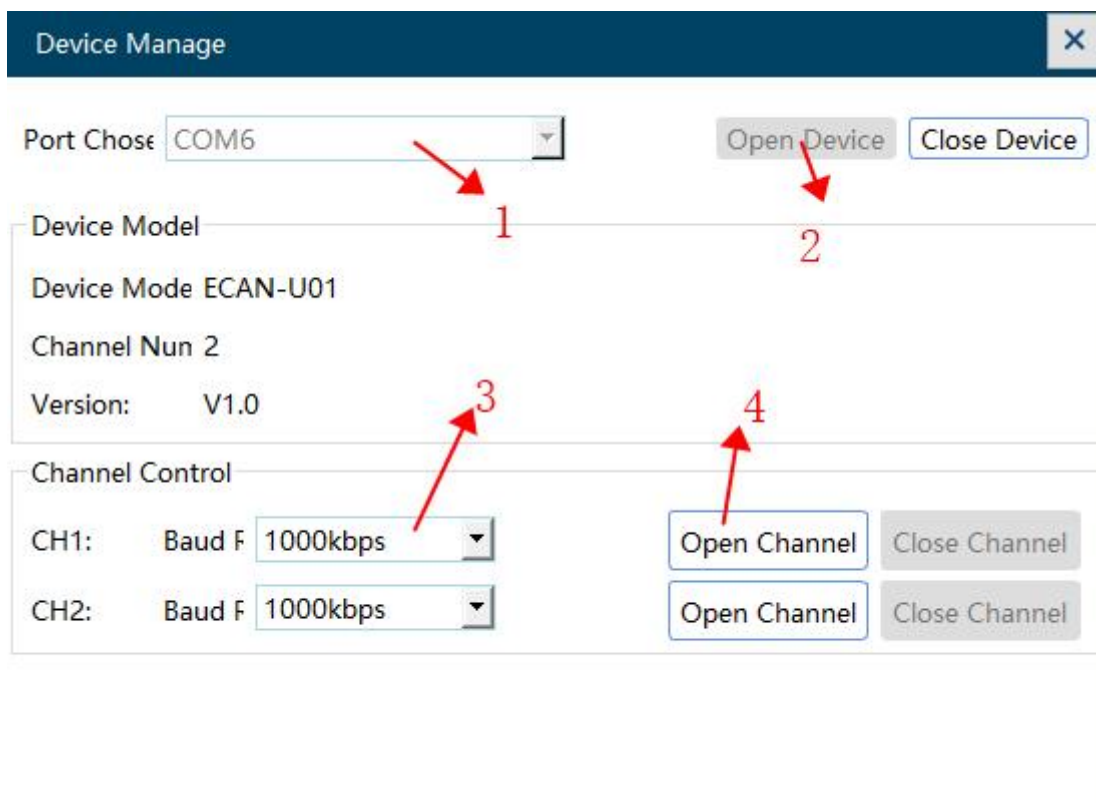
Device Manage

Port Chose COM6

Open Device Close Device

1

2

Device Model

Device Mode ECAN-U01

Channel Nun 2

Version: V1.0

3

4

Channel Control

CH1: Baud F 1000kbps

Open Channel Close Channel

CH2: Baud F 1000kbps

Open Channel Close Channel